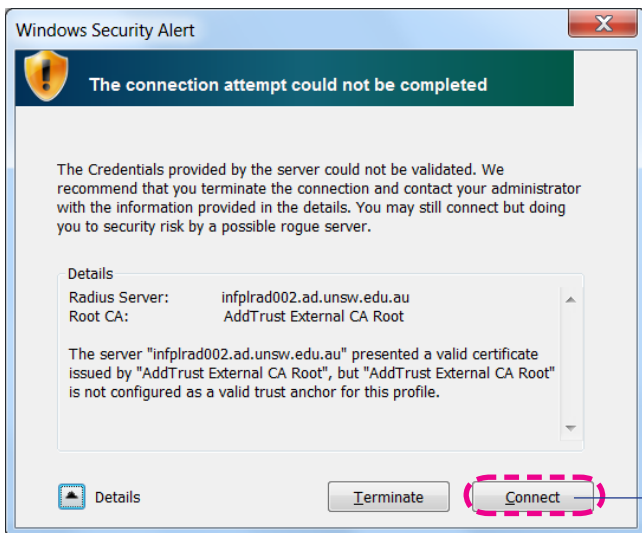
Windows Security Alert

The connection attempt could not be completed

The Credentials provided by the server could not be validated. We recommend that you terminate the connection and contact your administrator with the information provided in the details. You may still connect but doing you to security risk by a possible rogue server.

Details

| Radius Server: | infplrad002.ad.unsw.edu.au |
|---|---|
| Root CA: | AddTrust External CA Root |

The server "infplrad002.ad.unsw.edu.au" presented a valid certificate issued by "AddTrust External CA Root", but "AddTrust External CA Root" is not configured as a valid trust anchor for this profile.

Details

Terminate

Connect